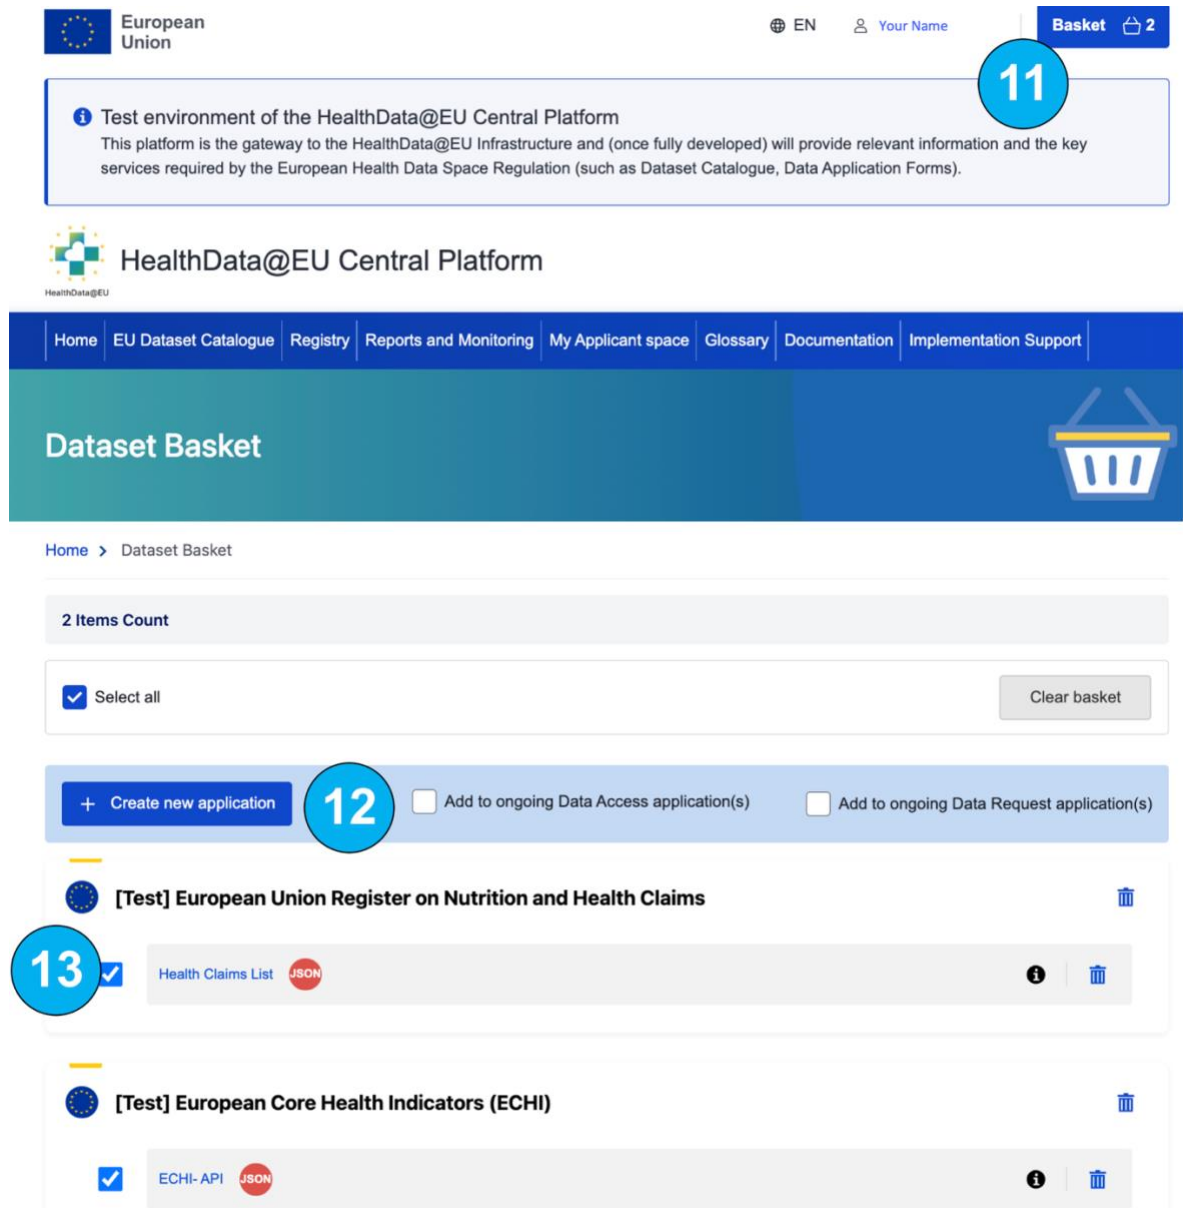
European Union

EN Your Name Basket 2

11

Test environment of the HealthData@EU Central Platform
This platform is the gateway to the HealthData@EU Infrastructure and (once fully developed) will provide relevant information and the key services required by the European Health Data Space Regulation (such as Dataset Catalogue, Data Application Forms).

HealthData@EU

HealthData@EU Central Platform

Home | EU Dataset Catalogue | Registry | Reports and Monitoring | My Applicant space | Glossary | Documentation | Implementation Support

Dataset Basket

Home > Dataset Basket

2 Items Count

Select all

Clear basket

+ Create new application

12

Add to ongoing Data Access application(s)

Add to ongoing Data Request application(s)

[Test] European Union Register on Nutrition and Health Claims

13

Health Claims List JSON

[Test] European Core Health Indicators (ECHI)

ECHI- API JSON